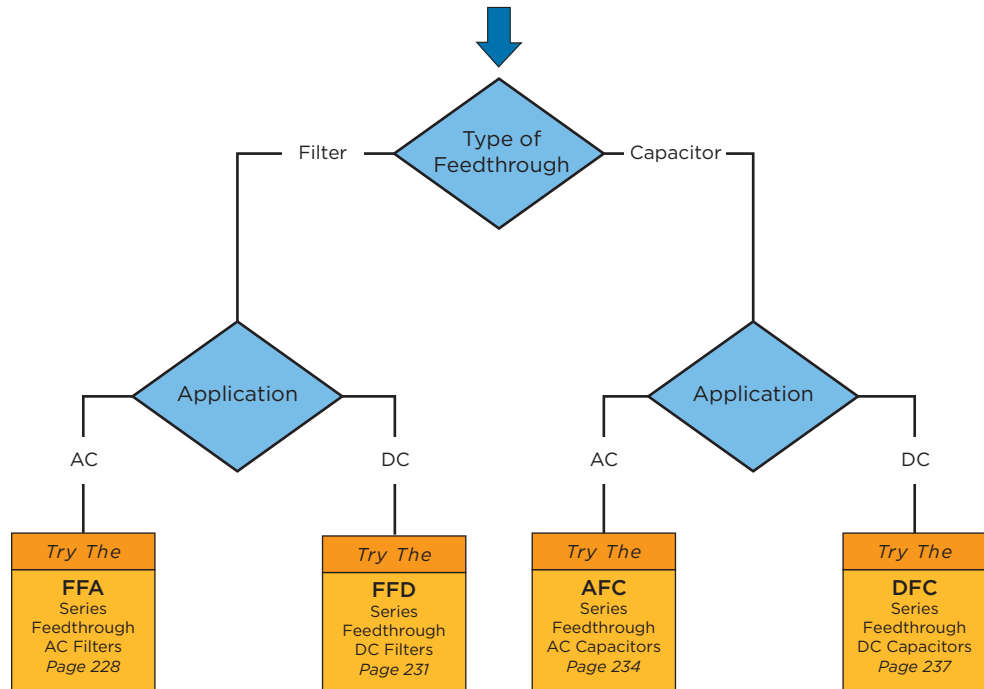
Type of Feedthrough

Filter

Capacitor

Application

Application

AC

DC

AC

DC

Try The
FFA
Series
Feedthrough
AC Filters
Page 228

Try The
FFD
Series
Feedthrough
DC Filters
Page 231

Try The
AFC
Series
Feedthrough
AC Capacitors
Page 234

Try The
DFC
Series
Feedthrough
DC Capacitors
Page 237